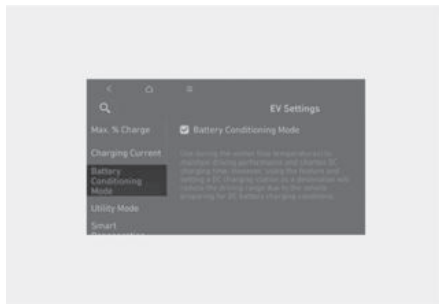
EV Settings

Max. % Charge

Charging Current

Battery Conditioning Mode

Utility Mode

Smart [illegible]

Battery Conditioning Mode

Use during the winter. This is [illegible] to maximise driving performance and shorten DC charging time. However, using this feature and setting a DC charging station as a destination will reduce the driving range due to the vehicle preparing for DC battery charging conditions.